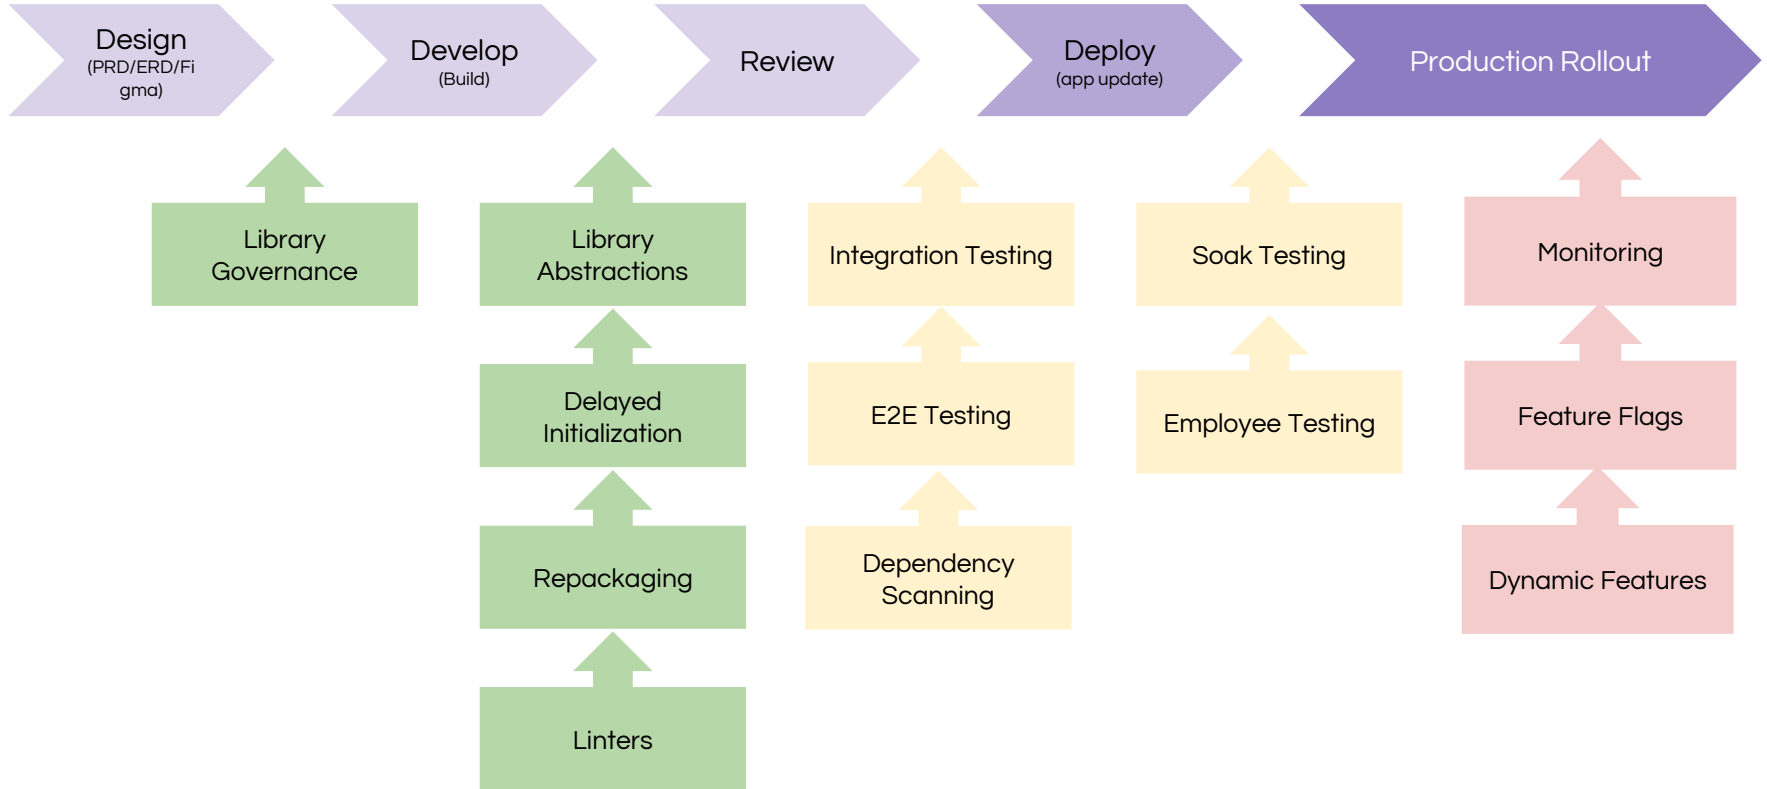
Design
(PRD/ERD/Figma)

Develop
(Build)

Review

Deploy
(app update)

Production Rollout

Library Governance

Library Abstractions

Delayed Initialization

Repackaging

Linters

Integration Testing

E2E Testing

Dependency Scanning

Soak Testing

Employee Testing

Monitoring

Feature Flags

Dynamic Features